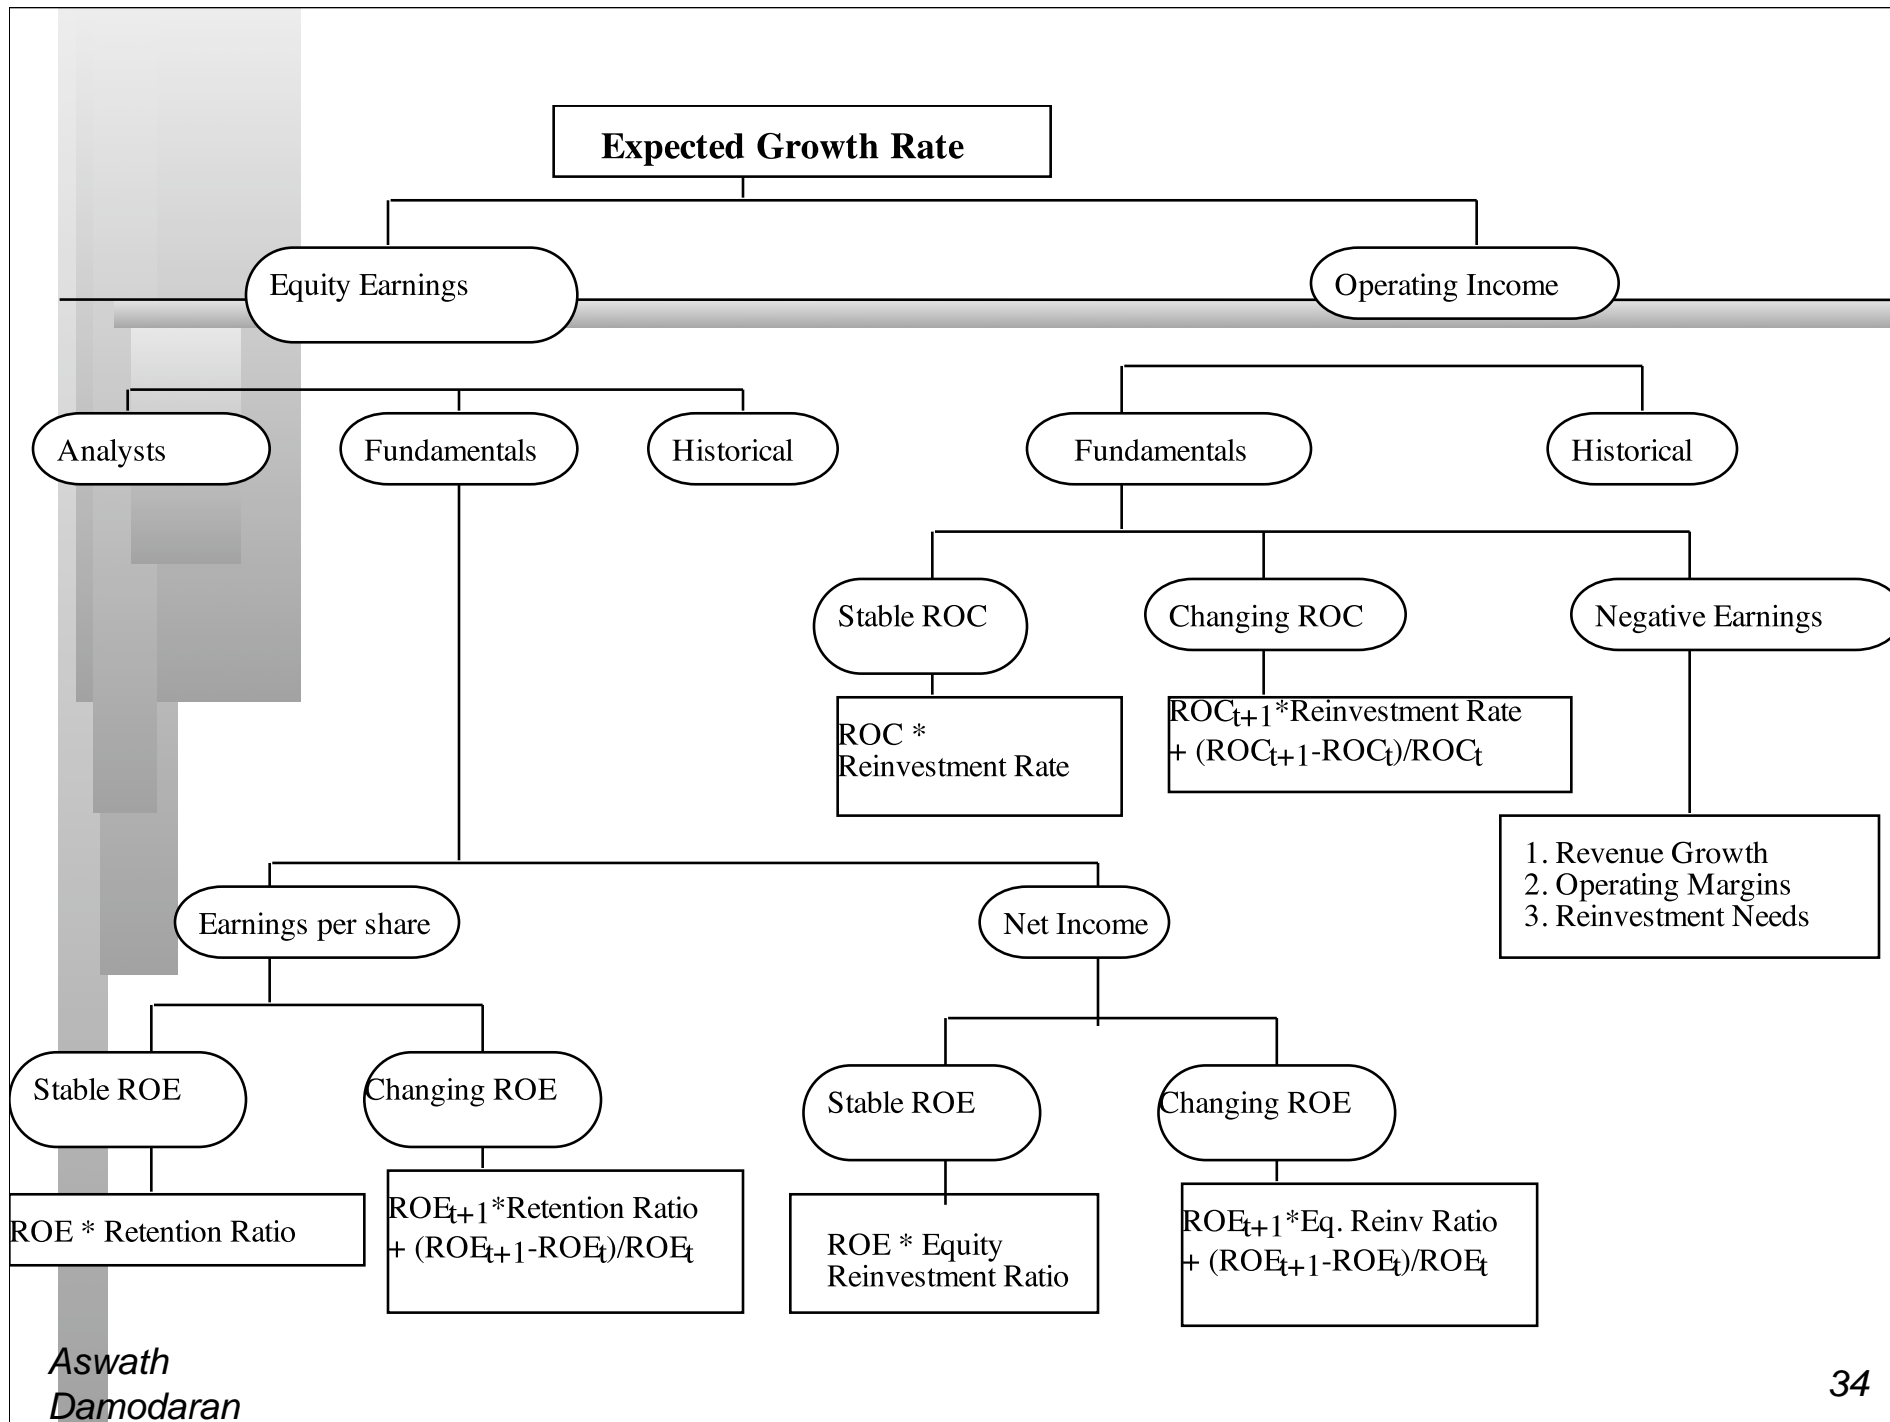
Expected Growth Rate

Equity Earnings

Operating Income

Analysts

Fundamentals

Historical

Fundamentals

Historical

Stable ROC

Changing ROC

Negative Earnings

ROC * Reinvestment Rate

$ROC_{t+1}$*Reinvestment Rate + $(ROC_{t+1}-ROC_t)/ROC_t$

1. Revenue Growth
2. Operating Margins
3. Reinvestment Needs

Earnings per share

Net Income

Stable ROE

Changing ROE

Stable ROE

Changing ROE

ROE * Retention Ratio

$ROE_{t+1}$*Retention Ratio + $(ROE_{t+1}-ROE_t)/ROE_t$

ROE * Equity Reinvestment Ratio

$ROE_{t+1}$*Eq. Reinv Ratio + $(ROE_{t+1}-ROE_t)/ROE_t$

Aswath Damodaran

34